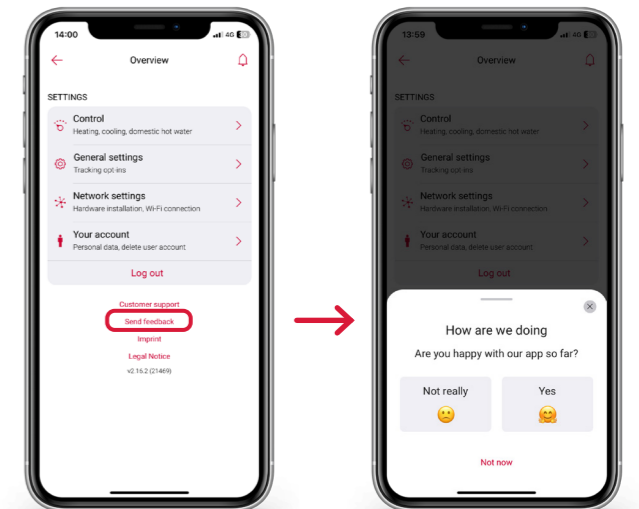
14:00 4G

Overview

SETTINGS

Control
Heating, cooling, domestic hot water

General settings
Tracking opt-ins

Network settings
Hardware installation, Wi-Fi connection

Your account
Personal data, delete user account

Log out

Customer support
Send feedback
Imprint
Legal Notice
v2.16.2 (21469)

13:59 4G

Overview

SETTINGS

Control
Heating, cooling, domestic hot water

General settings
Tracking opt-ins

Network settings
Hardware installation, Wi-Fi connection

Your account
Personal data, delete user account

Log out

How are we doing
Are you happy with our app so far?

Not really 🙁

Yes 🤗

Not now